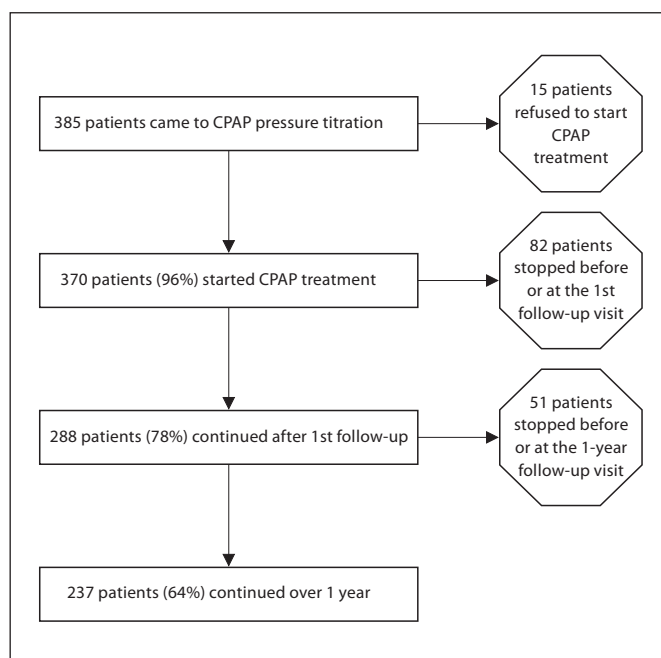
385 patients came to CPAP pressure titration

15 patients refused to start CPAP treatment

370 patients (96%) started CPAP treatment

82 patients stopped before or at the 1st follow-up visit

288 patients (78%) continued after 1st follow-up

51 patients stopped before or at the 1-year follow-up visit

237 patients (64%) continued over 1 year